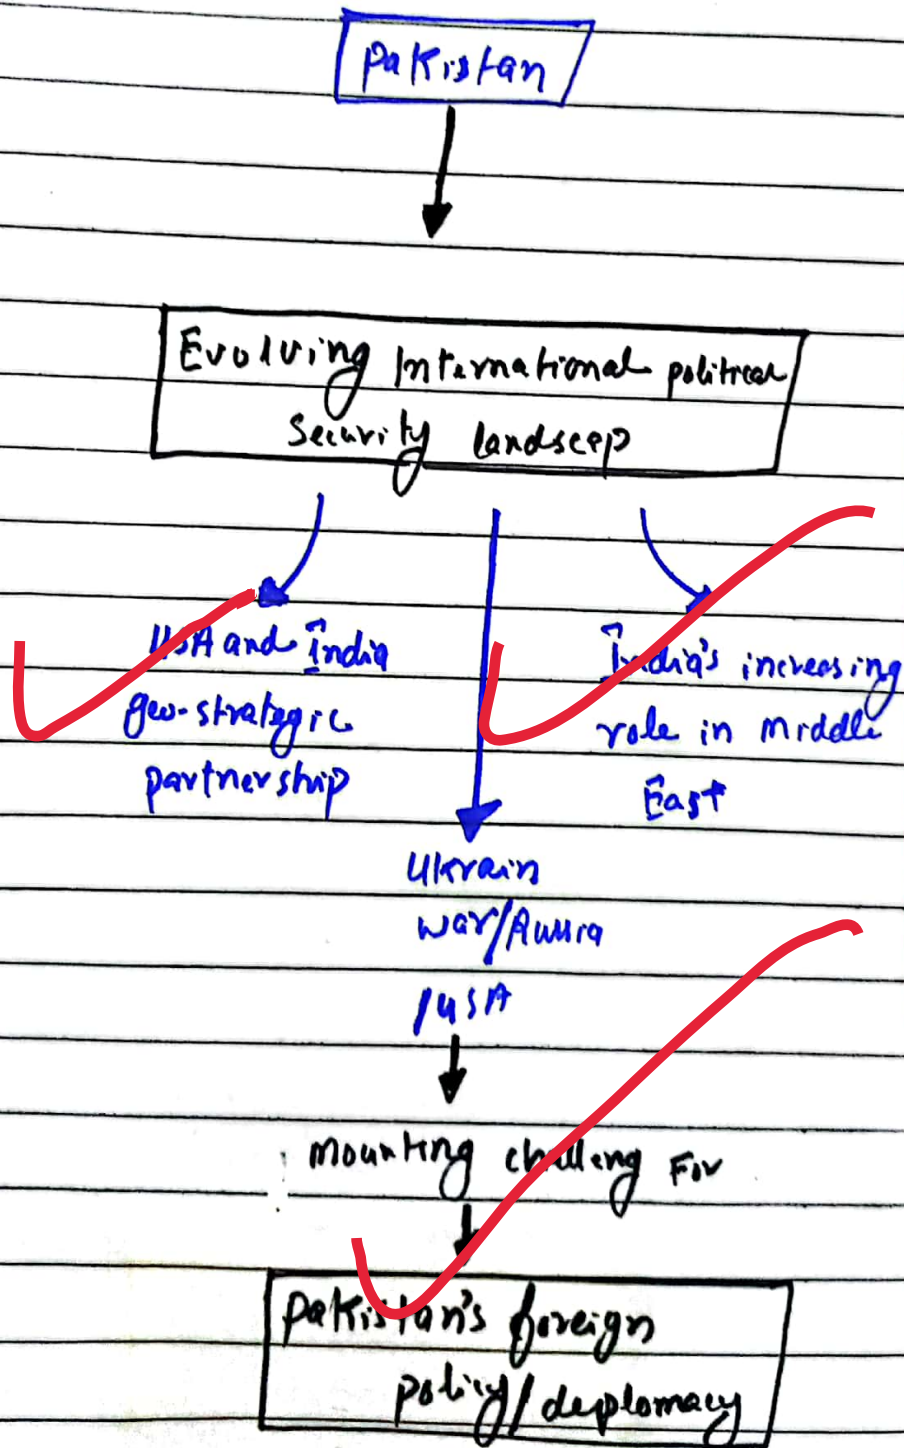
pakistan

Evolving International political Security landscep

USA and India geo-strategic partnership

India's increasing role in Middle East

Ukrain war/Russia /USA

mounting challeng For

pakistan's foreign policy/deplomacy